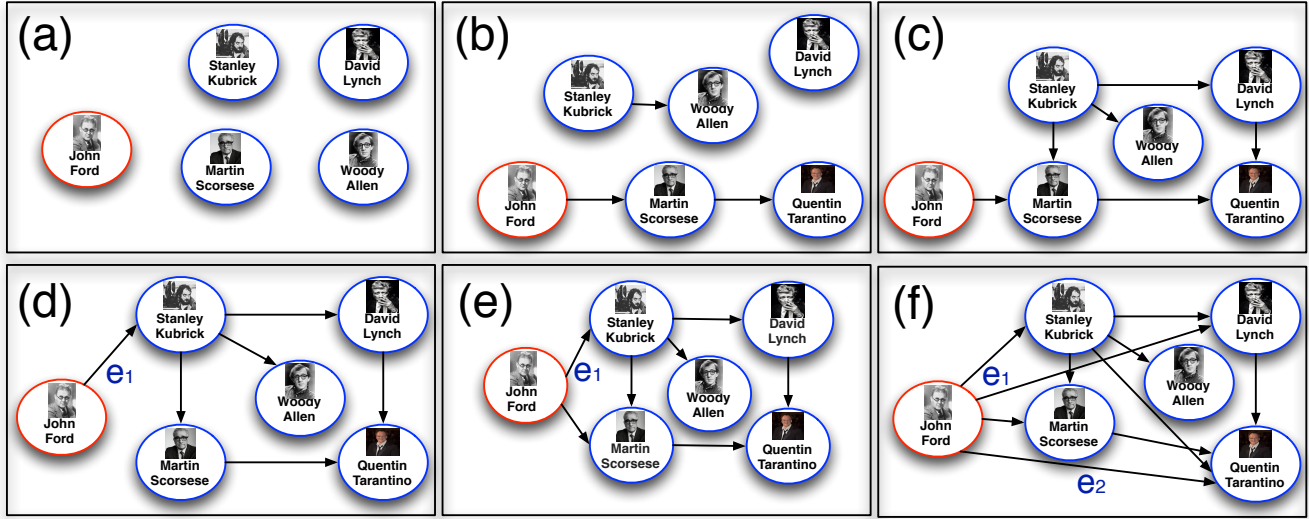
(a)
Stanley Kubrick
David Lynch
John Ford
Martin Scorsese
Woody Allen

(b)
David Lynch
Stanley Kubrick
Woody Allen
John Ford
Martin Scorsese
Quentin Tarantino

(c)
Stanley Kubrick
David Lynch
Woody Allen
John Ford
Martin Scorsese
Quentin Tarantino

(d)
Stanley Kubrick
David Lynch
$e_1$
Woody Allen
John Ford
Martin Scorsese
Quentin Tarantino

(e)
Stanley Kubrick
David Lynch
$e_1$
Woody Allen
John Ford
Martin Scorsese
Quentin Tarantino

(f)
Stanley Kubrick
David Lynch
$e_1$
Woody Allen
John Ford
Martin Scorsese
Quentin Tarantino
$e_2$